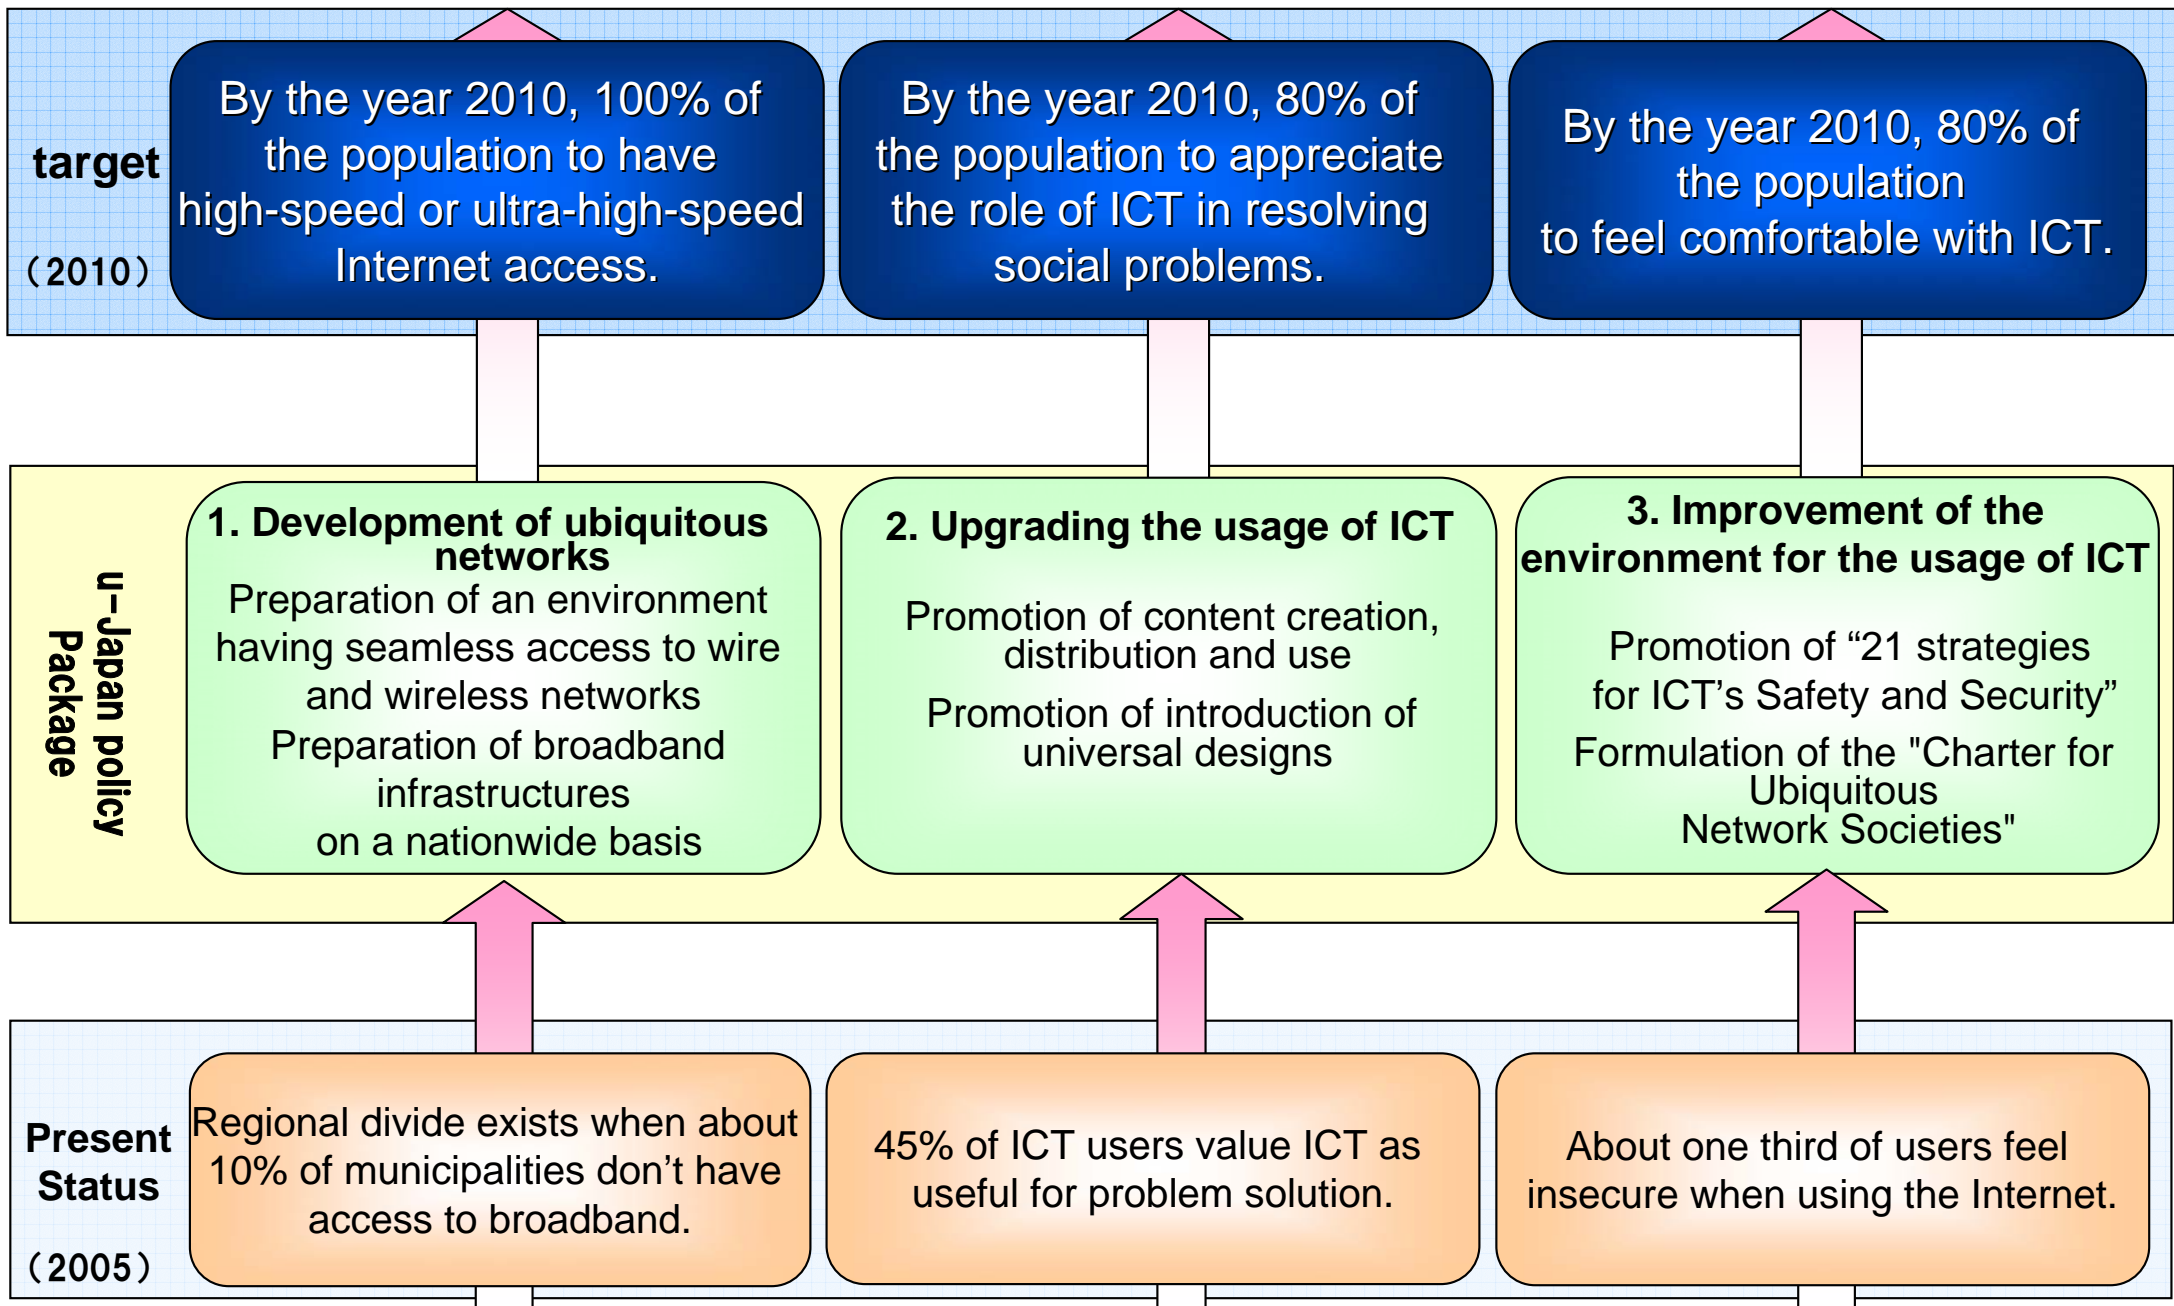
target

(2010)

By the year 2010, 100% of the population to have high-speed or ultra-high-speed Internet access.

By the year 2010, 80% of the population to appreciate the role of ICT in resolving social problems.

By the year 2010, 80% of the population to feel comfortable with ICT.

u-Japan policy Package

1. Development of ubiquitous networks

Preparation of an environment having seamless access to wire and wireless networks

Preparation of broadband infrastructures on a nationwide basis

2. Upgrading the usage of ICT

Promotion of content creation, distribution and use

Promotion of introduction of universal designs

3. Improvement of the environment for the usage of ICT

Promotion of “21 strategies for ICT’s Safety and Security”

Formulation of the "Charter for Ubiquitous Network Societies"

Present Status

(2005)

Regional divide exists when about 10% of municipalities don’t have access to broadband.

45% of ICT users value ICT as useful for problem solution.

About one third of users feel insecure when using the Internet.